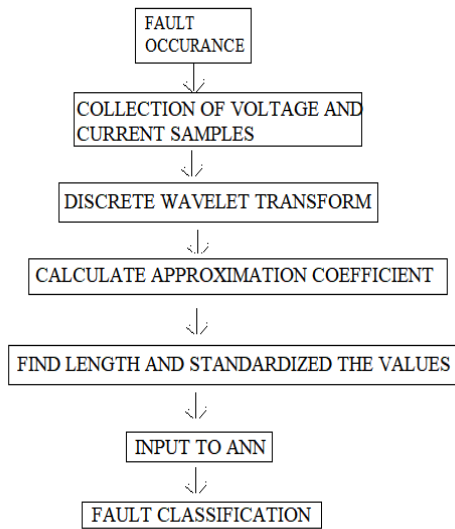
FAULT OCCURANCE

COLLECTION OF VOLTAGE AND CURRENT SAMPLES

DISCRETE WAVELET TRANSFORM

CALCULATE APPROXIMATION COEFFICIENT

FIND LENGTH AND STANDARDIZED THE VALUES

INPUT TO ANN

FAULT CLASSIFICATION